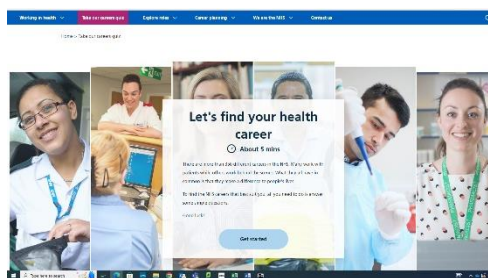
Working in health Take our careers quiz Explore roles Career planning We are the NHS Contact us

Home > Take our careers quiz

Let's find your health career

About 5 mins

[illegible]

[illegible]

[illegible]

Get started

Type here to search